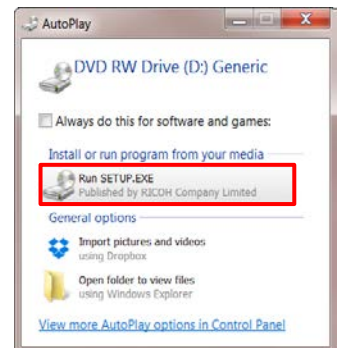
AutoPlay

DVD RW Drive (D:) Generic

Always do this for software and games:

Install or run program from your media

Run SETUP.EXE
Published by RICOH Company Limited

General options

Import pictures and videos
using Dropbox

Open folder to view files
using Windows Explorer

View more AutoPlay options in Control Panel